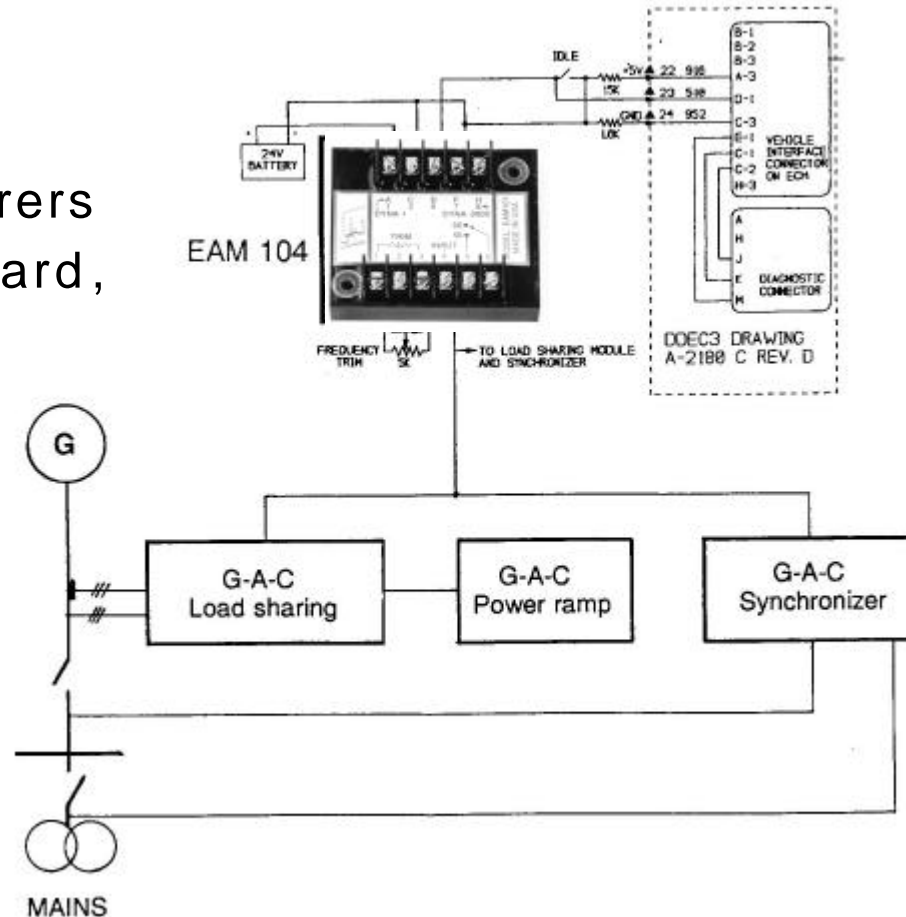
rers
ard,

IDLE
+5V 22 916
15K
23 510
GND 24 952
10K
B-1
B-2
B-3
A-3
D-1
C-3
E-1
C-1
C-2
H-3
VEHICLE INTERFACE CONNECTOR ON ECM
A
H
J
E
M
DIAGNOSTIC CONNECTOR
DDEC3 DRAWING
A-2180 C REV. D
24V BATTERY
EAM 104
FREQUENCY TRIM
5K
TO LOAD SHARING MODULE AND SYNCHRONIZER
G
G-A-C
Load sharing
G-A-C
Power ramp
G-A-C
Synchronizer
MAINS